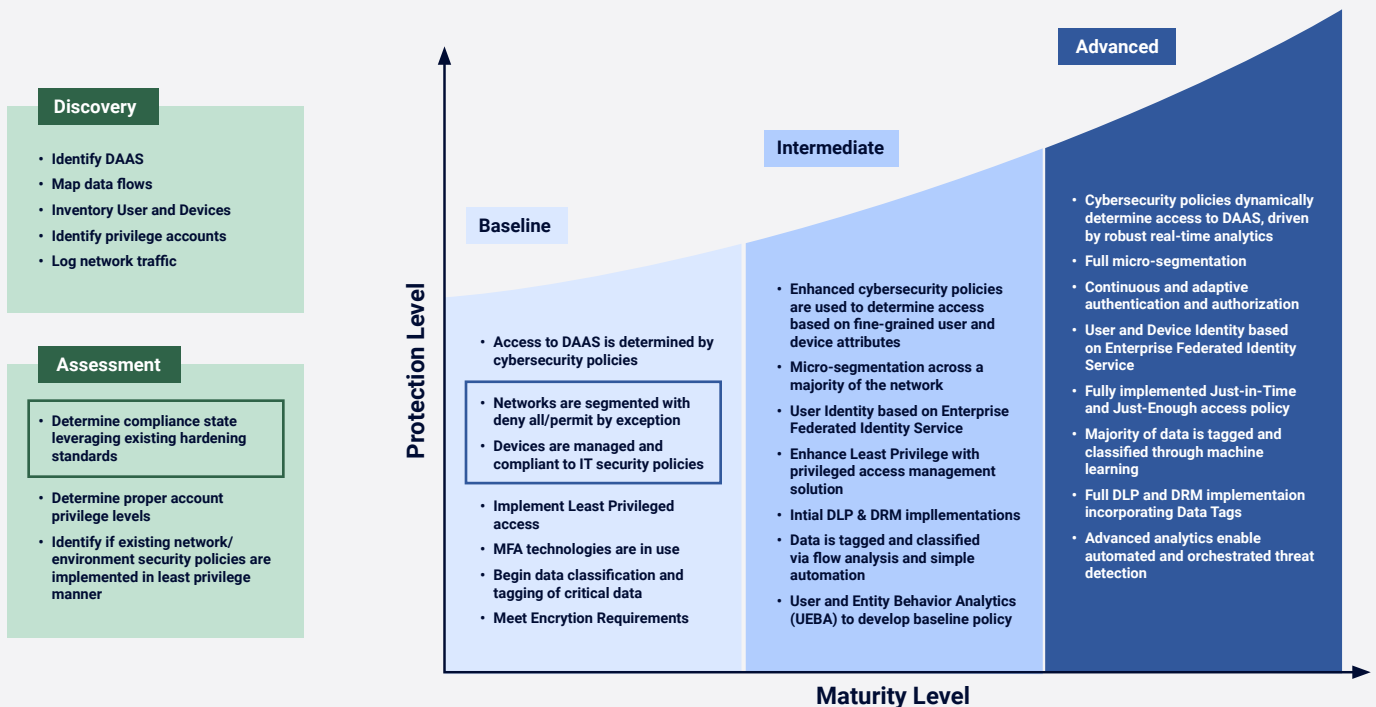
Discovery

- Identify DAAS
- Map data flows
- Inventory User and Devices
- Identify privilege accounts
- Log network traffic

Assessment

- Determine compliance state leveraging existing hardening standards
- Determine proper account privilege levels
- Identify if existing network/ environment security policies are implemented in least privilege manner

Protection Level

Maturity Level

Baseline

- Access to DAAS is determined by cybersecurity policies
- Networks are segmented with deny all/permit by exception
- Devices are managed and compliant to IT security policies
- Implement Least Privileged access
- MFA technologies are in use
- Begin data classification and tagging of critical data
- Meet Encrytion Requirements

Intermediate

- Enhanced cybersecurity policies are used to determine access based on fine-grained user and device attributes
- Micro-segmentation across a majority of the network
- User Identity based on Enterprise Federated Identity Service
- Enhance Least Privilege with privileged access management solution
- Intial DLP & DRM impllementations
- Data is tagged and classified via flow analysis and simple automation
- User and Entity Behavior Analytics (UEBA) to develop baseline policy

Advanced

- Cybersecurity policies dynamically determine access to DAAS, driven by robust real-time analytics
- Full micro-segmentation
- Continuous and adaptive authentication and authorization
- User and Device Identity based on Enterprise Federated Identity Service
- Fully implemented Just-in-Time and Just-Enough access policy
- Majority of data is tagged and classified through machine learning
- Full DLP and DRM implementaion incorporating Data Tags
- Advanced analytics enable automated and orchestrated threat detection